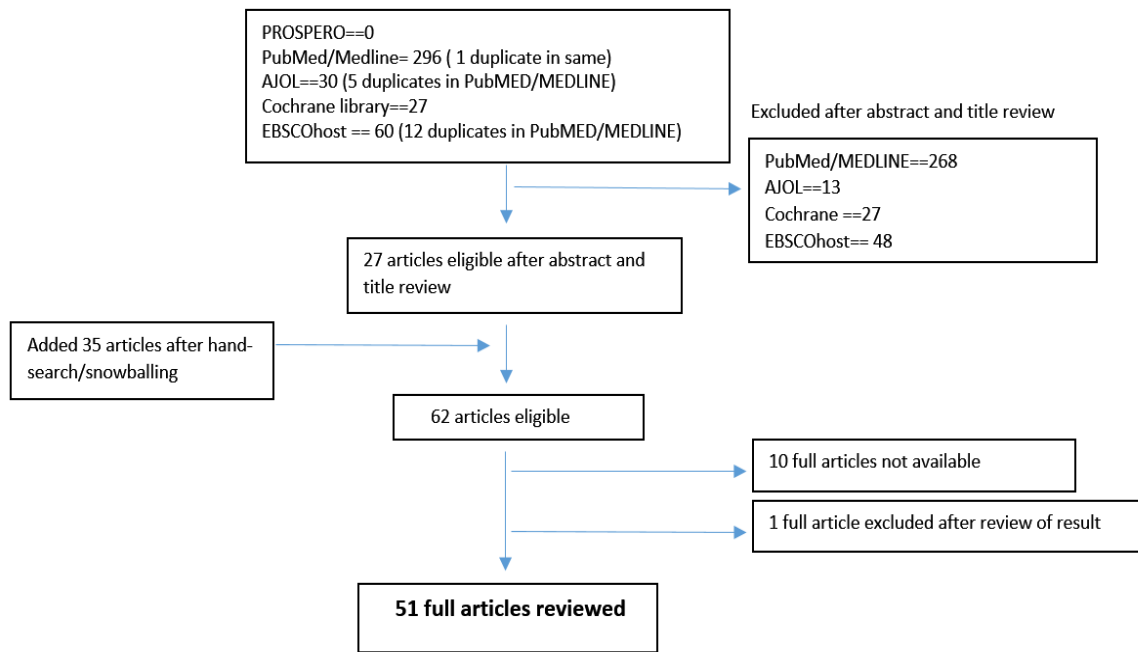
PROSPERO==0
PubMed/Medline= 296 ( 1 duplicate in same)
AJOL==30 (5 duplicates in PubMED/MEDLINE)
Cochrane library==27
EBSCOhost == 60 (12 duplicates in PubMED/MEDLINE)

Excluded after abstract and title review

PubMed/MEDLINE==268
AJOL==13
Cochrane ==27
EBSCOhost== 48

27 articles eligible after abstract and title review

Added 35 articles after hand-search/snowballing

62 articles eligible

10 full articles not available

1 full article excluded after review of result

51 full articles reviewed